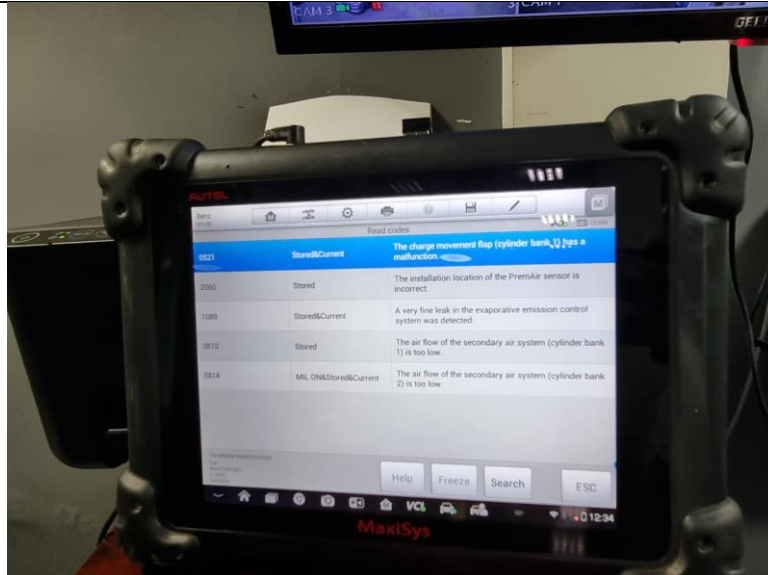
CAM 3

CAM

GEI

AUTEL

Benz

Read codes

| | | |
|---|---|---|
| 0521 | Stored&Current | The charge movement flap (cylinder bank 1) has a malfunction. |
| 2060 | Stored | The installation location of the PremAir sensor is incorrect. |
| 1089 | Stored&Current | A very fine leak in the evaporative emission control system was detected. |
| 0810 | Stored | The air flow of the secondary air system (cylinder bank 1) is too low. |
| 0814 | MIL ON&Stored&Current | The air flow of the secondary air system (cylinder bank 2) is too low. |

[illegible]

Help Freeze Search ESC

VCI

12:34

MaxiSys